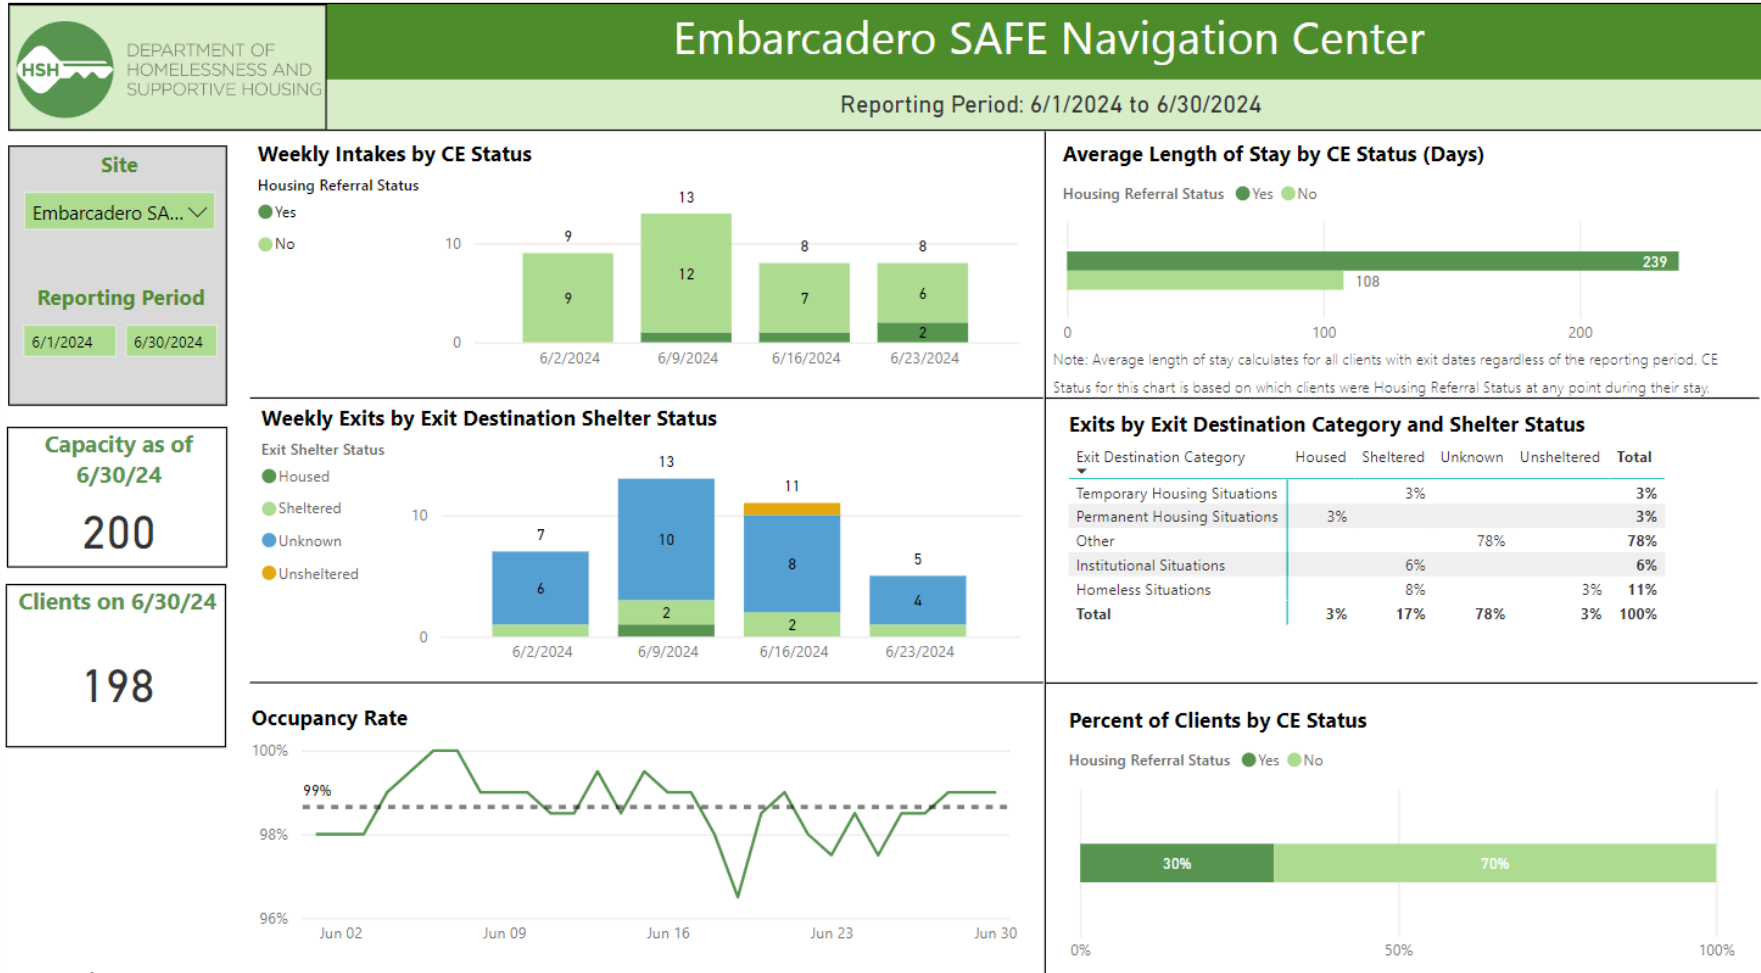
HSH DEPARTMENT OF HOMELESSNESS AND SUPPORTIVE HOUSING

Embarcadero SAFE Navigation Center

Reporting Period: 6/1/2024 to 6/30/2024

Site

Embarcadero SA...

Reporting Period

6/1/2024 6/30/2024

Capacity as of 6/30/24

200

Clients on 6/30/24

198

Weekly Intakes by CE Status

Housing Referral Status

Yes

No

| | 6/2/2024 | 6/9/2024 | 6/16/2024 | 6/23/2024 |
|---|---|---|---|---|
| Total | 9 | 13 | 8 | 8 |
| No | 9 | 12 | 7 | 6 |
| Yes | | | | 2 |

Average Length of Stay by CE Status (Days)

Housing Referral Status Yes No

239

108

0 100 200

Note: Average length of stay calculates for all clients with exit dates regardless of the reporting period. CE Status for this chart is based on which clients were Housing Referral Status at any point during their stay.

Weekly Exits by Exit Destination Shelter Status

Exit Shelter Status

Housed

Sheltered

Unknown

Unsheltered

| | 6/2/2024 | 6/9/2024 | 6/16/2024 | 6/23/2024 |
|---|---|---|---|---|
| Total | 7 | 13 | 11 | 5 |
| Unknown | 6 | 10 | 8 | 4 |
| Sheltered | | 2 | 2 | |

Exits by Exit Destination Category and Shelter Status

| Exit Destination Category | Housed | Sheltered | Unknown | Unsheltered | Total |
|---|---|---|---|---|---|
| Temporary Housing Situations | | 3% | | | 3% |
| Permanent Housing Situations | 3% | | | | 3% |
| Other | | | 78% | | 78% |
| Institutional Situations | | 6% | | | 6% |
| Homeless Situations | | 8% | | 3% | 11% |
| Total | 3% | 17% | 78% | 3% | 100% |

Occupancy Rate

100%

99%

98%

96%

Jun 02 Jun 09 Jun 16 Jun 23 Jun 30

Percent of Clients by CE Status

Housing Referral Status Yes No

30%

70%

0% 50% 100%